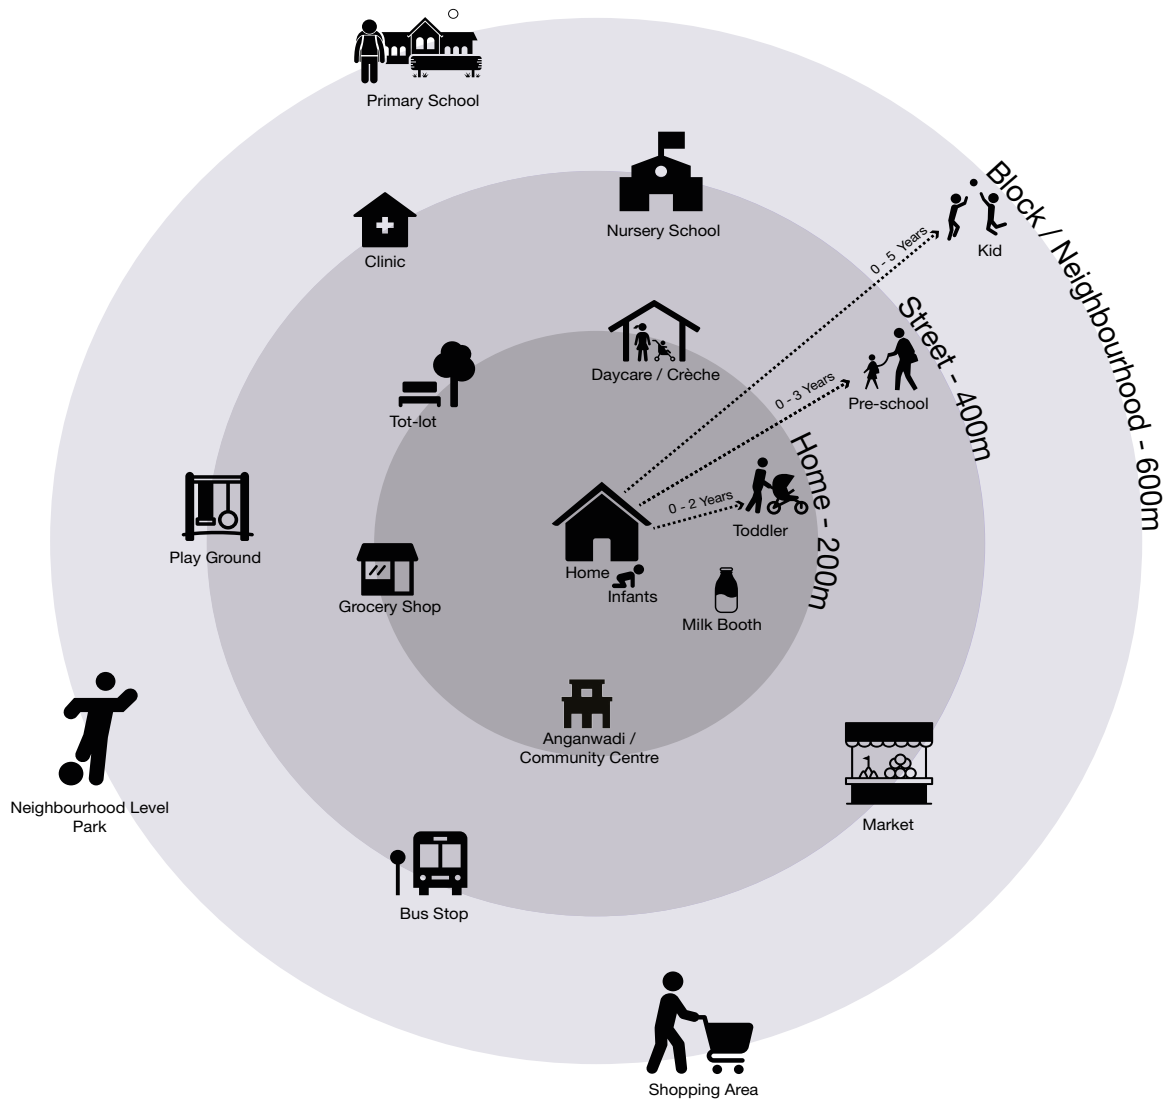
Primary School

Block / Neighbourhood - 600m

Nursery School

Clinic

0 - 5 Years

Kid

Street - 400m

Daycare / Crèche

Tot-lot

0 - 3 Years

Pre-school

Home - 200m

Play Ground

0 - 2 Years

Toddler

Grocery Shop

Home

Infants

Milk Booth

Anganwadi / Community Centre

Market

Neighbourhood Level Park

Bus Stop

Shopping Area